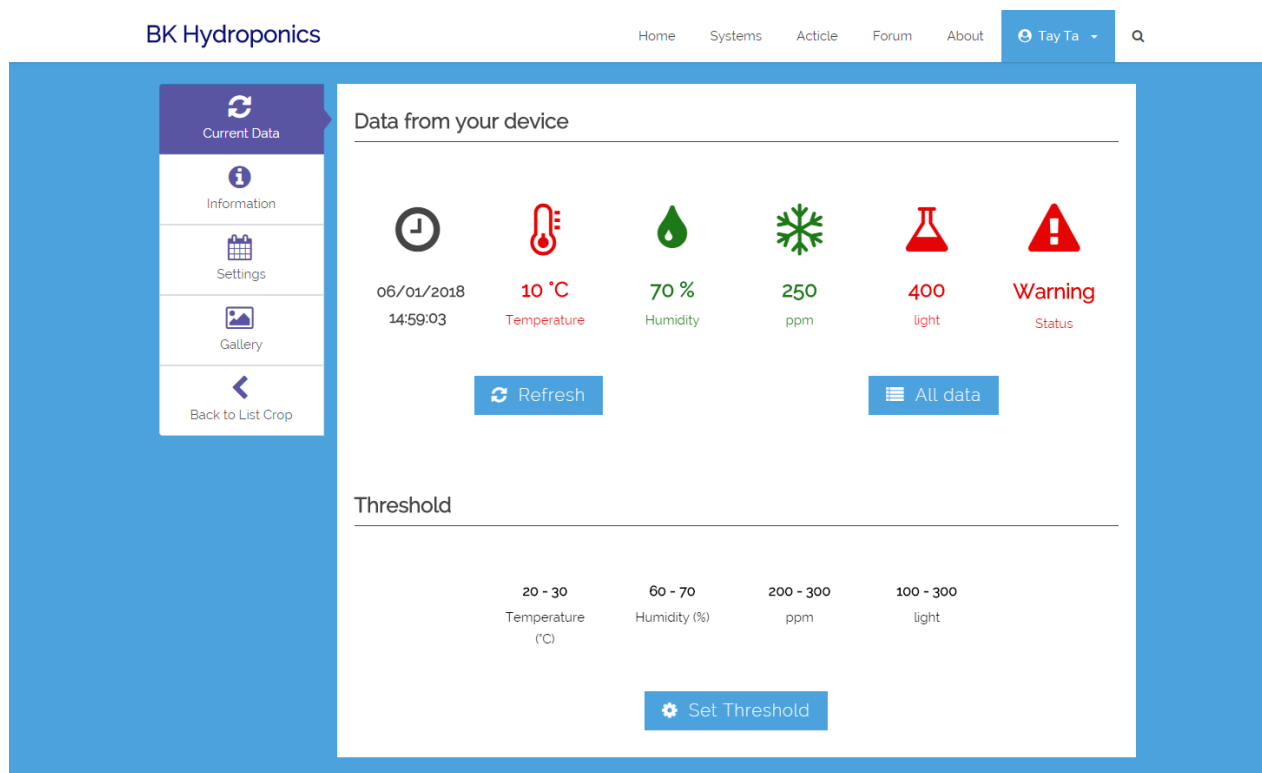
BK Hydroponics

Home Systems Acticle Forum About Tay Ta

Current Data
Information
Settings
Gallery
Back to List Crop

Data from your device

06/01/2018
14:59:03

10 °C
Temperature

70 %
Humidity

250
ppm

400
light

Warning
Status

Refresh

All data

Threshold

20 - 30
Temperature (°C)

60 - 70
Humidity (%)

200 - 300
ppm

100 - 300
light

Set Threshold